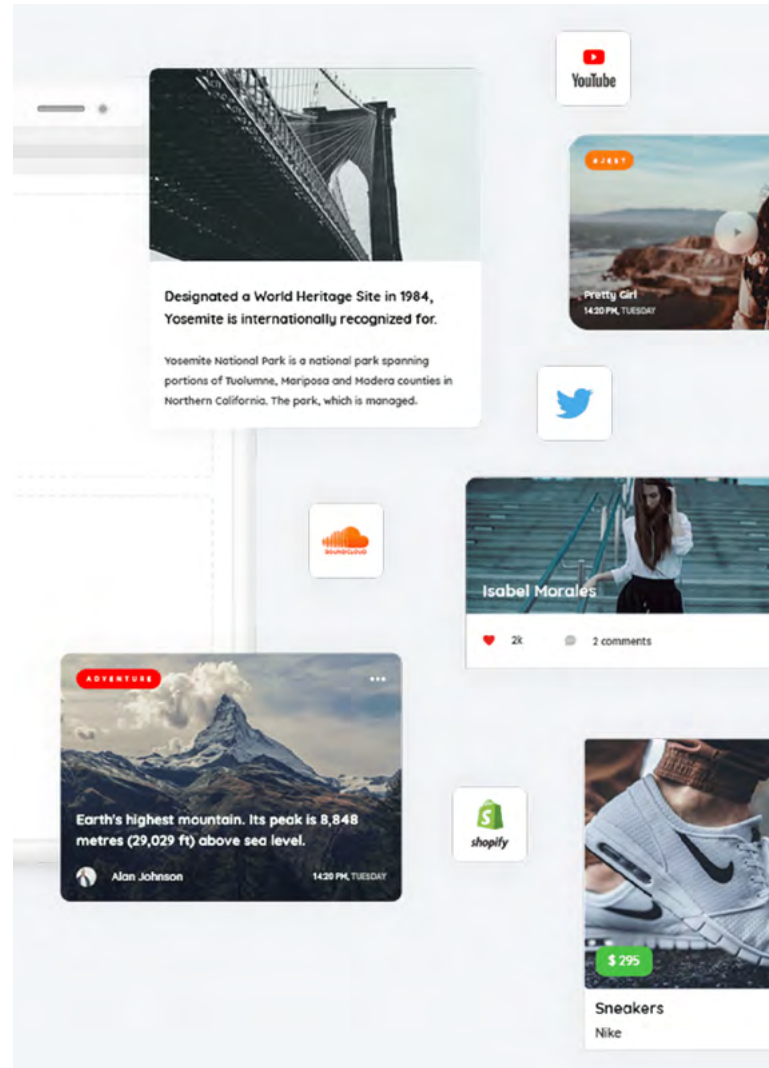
YouTube

Designated a World Heritage Site in 1984, Yosemite is internationally recognized for.

Yosemite National Park is a national park spanning portions of Tuolumne, Mariposa and Madera counties in Northern California. The park, which is managed.

#JEST

Pretty Girl

14:20 PM, TUESDAY

SOUNDCLOUD

Isabel Morales

2k

2 comments

ADVENTURE

•••

Earth's highest mountain. Its peak is 8,848 metres (29,029 ft) above sea level.

Alan Johnson

14:20 PM, TUESDAY

shopify

$ 295

Sneakers

Nike